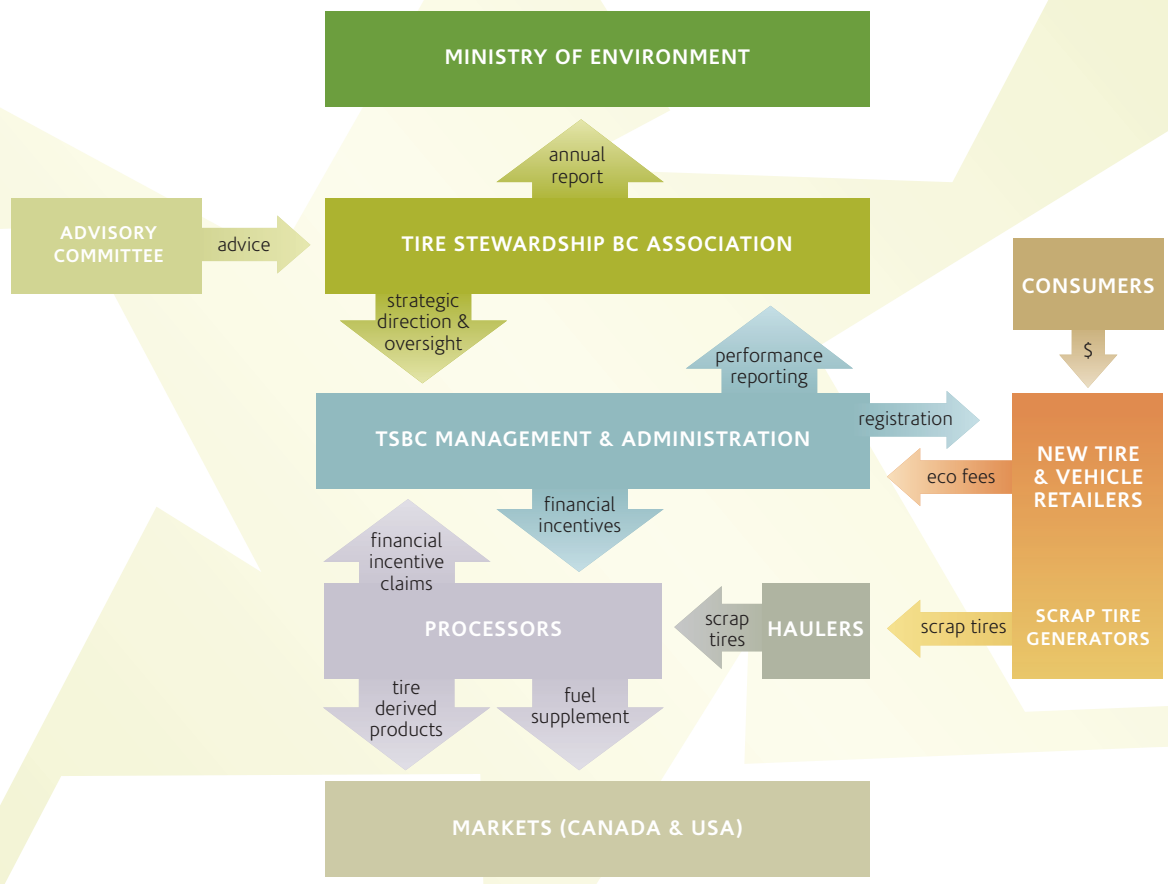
MINISTRY OF ENVIRONMENT

annual report

ADVISORY COMMITTEE

advice

TIRE STEWARDSHIP BC ASSOCIATION

CONSUMERS

$

strategic direction & oversight

performance reporting

registration

TSBC MANAGEMENT & ADMINISTRATION

eco fees

NEW TIRE & VEHICLE RETAILERS

financial incentives

financial incentive claims

PROCESSORS

scrap tires

HAULERS

scrap tires

SCRAP TIRE GENERATORS

tire derived products

fuel supplement

MARKETS (CANADA & USA)